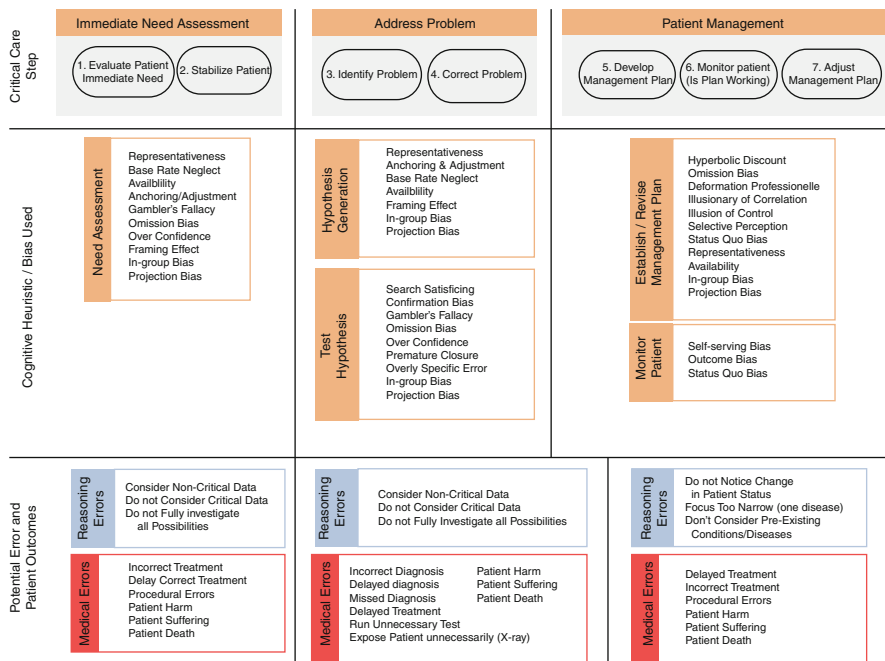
Critical Care Step

Immediate Need Assessment

1. Evaluate Patient Immediate Need

2. Stabilize Patient

Address Problem

3. Identify Problem

4. Correct Problem

Patient Management

5. Develop Management Plan

6. Monitor patient (Is Plan Working)

7. Adjust Management Plan

Cognitive Heuristic / Bias Used

Need Assessment

Representativeness
Base Rate Neglect
Availbliity
Anchoring/Adjustment
Gambler's Fallacy
Omission Bias
Over Confidence
Framing Effect
In-group Bias
Projection Bias

Hypothesis Generation

Representativeness
Anchoring & Adjustment
Base Rate Neglect
Availbliity
Framing Effect
In-group Bias
Projection Bias

Test Hypothesis

Search Satisficing
Confirmation Bias
Gambler's Fallacy
Omission Bias
Over Confidence
Premature Closure
Overly Specific Error
In-group Bias
Projection Bias

Establish / Revise Management Plan

Hyperbolic Discount
Omission Bias
Deformation Professionelle
Illusionary of Correlation
Illusion of Control
Selective Perception
Status Quo Bias
Representativeness
Availability
In-group Bias
Projection Bias

Monitor Patient

Self-serving Bias
Outcome Bias
Status Quo Bias

Potential Error and Patient Outcomes

Reasoning Errors

Consider Non-Critical Data
Do not Consider Critical Data
Do not Fully investigate all Possibilities

Medical Errors

Incorrect Treatment
Delay Correct Treatment
Procedural Errors
Patient Harm
Patient Suffering
Patient Death

Reasoning Errors

Consider Non-Critical Data
Do not Consider Critical Data
Do not Fully Investigate all Possibilities

Medical Errors

Incorrect Diagnosis
Delayed diagnosis
Missed Diagnosis
Delayed Treatment
Run Unnecessary Test
Expose Patient unnecessarily (X-ray)

Patient Harm
Patient Suffering
Patient Death

Reasoning Errors

Do not Notice Change in Patient Status
Focus Too Narrow (one disease)
Don't Consider Pre-Existing Conditions/Diseases

Medical Errors

Delayed Treatment
Incorrect Treatment
Procedural Errors
Patient Harm
Patient Suffering
Patient Death